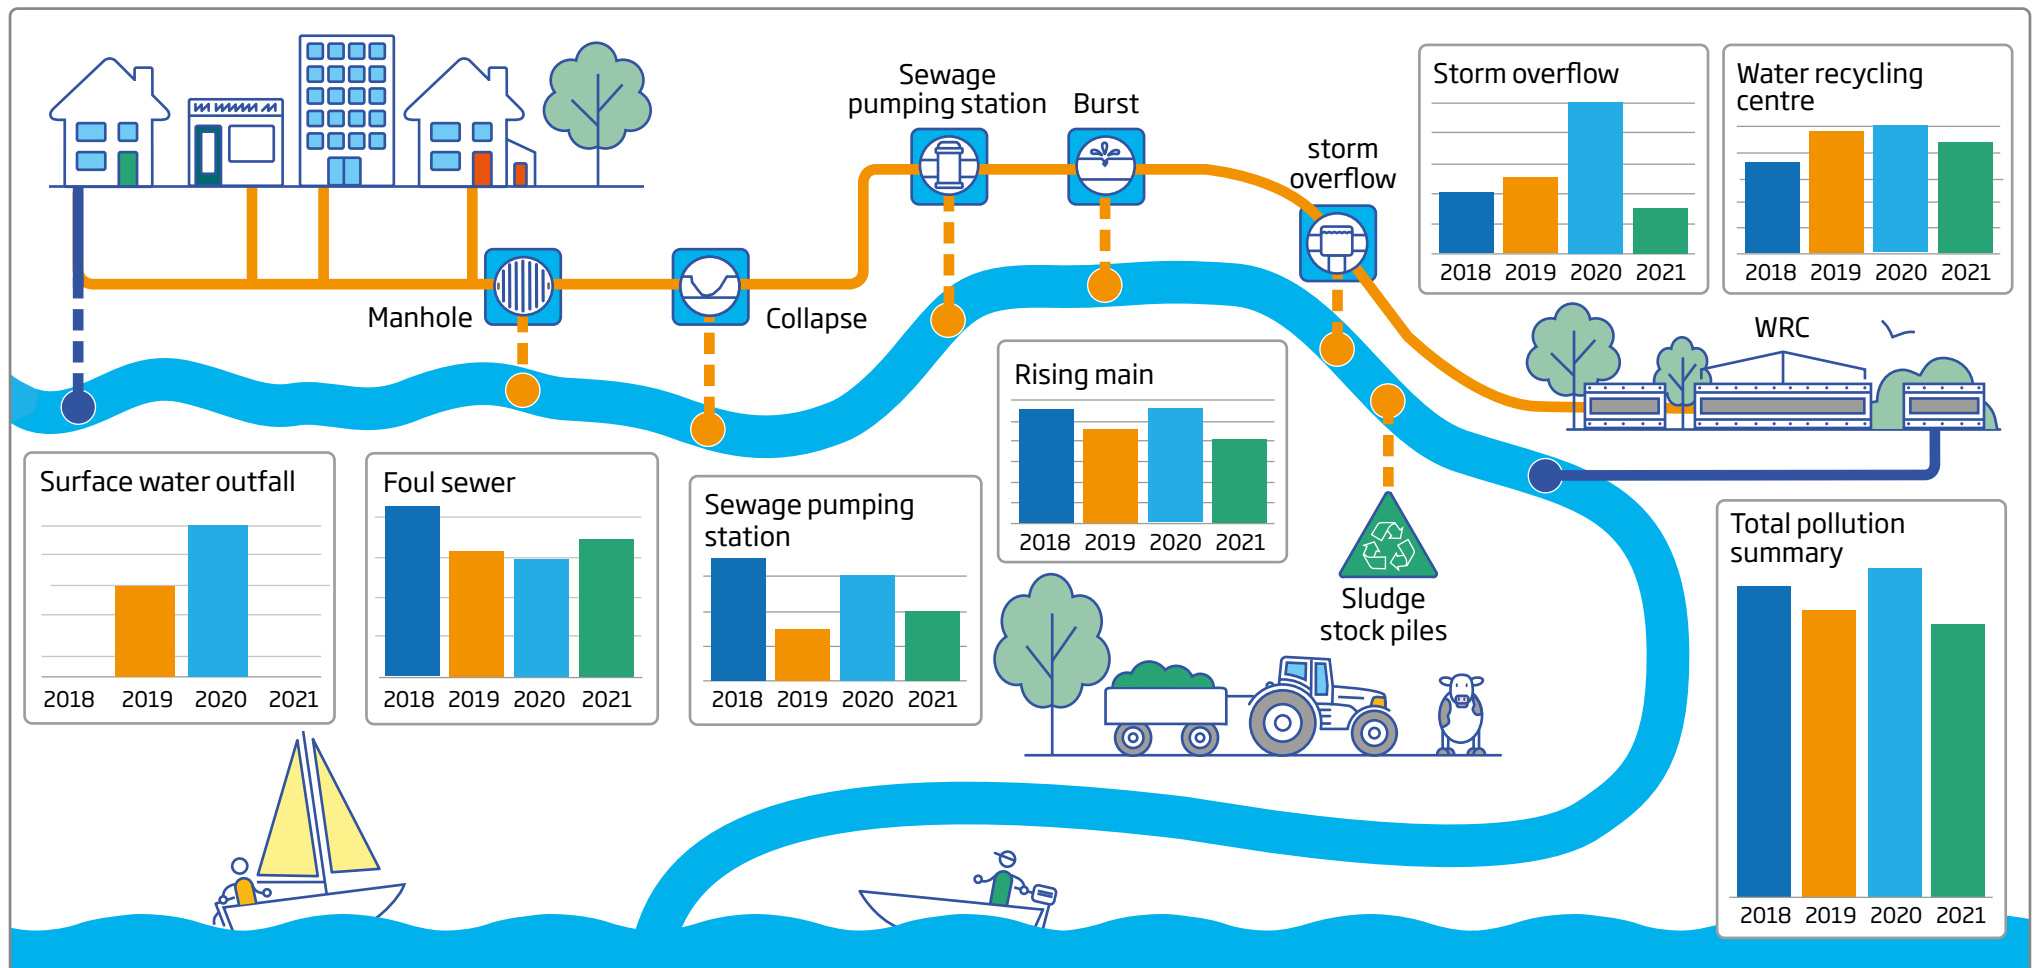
Sewage pumping station

Burst

storm overflow

Storm overflow

2018 2019 2020 2021

Water recycling centre

2018 2019 2020 2021

Manhole

Collapse

WRC

Rising main

2018 2019 2020 2021

Surface water outfall

2018 2019 2020 2021

Foul sewer

2018 2019 2020 2021

Sewage pumping station

2018 2019 2020 2021

Sludge stock piles

Total pollution summary

2018 2019 2020 2021